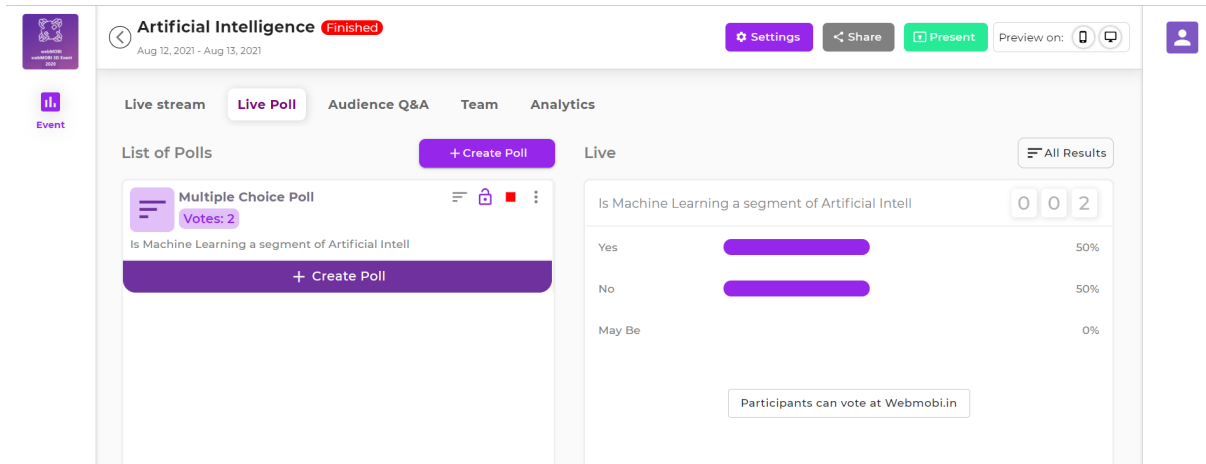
webMOBI
webMOBI 3D Event
2020

Event

Artificial Intelligence Finished
Aug 12, 2021 - Aug 13, 2021

Settings
Share
Present
Preview on:

Live stream
Live Poll
Audience Q&A
Team
Analytics

List of Polls
+ Create Poll

Multiple Choice Poll
Votes: 2
Is Machine Learning a segment of Artificial Intell
+ Create Poll

Live
All Results

Is Machine Learning a segment of Artificial Intell
0 0 2

Yes 50%
No 50%
May Be 0%

Participants can vote at Webmobi.in